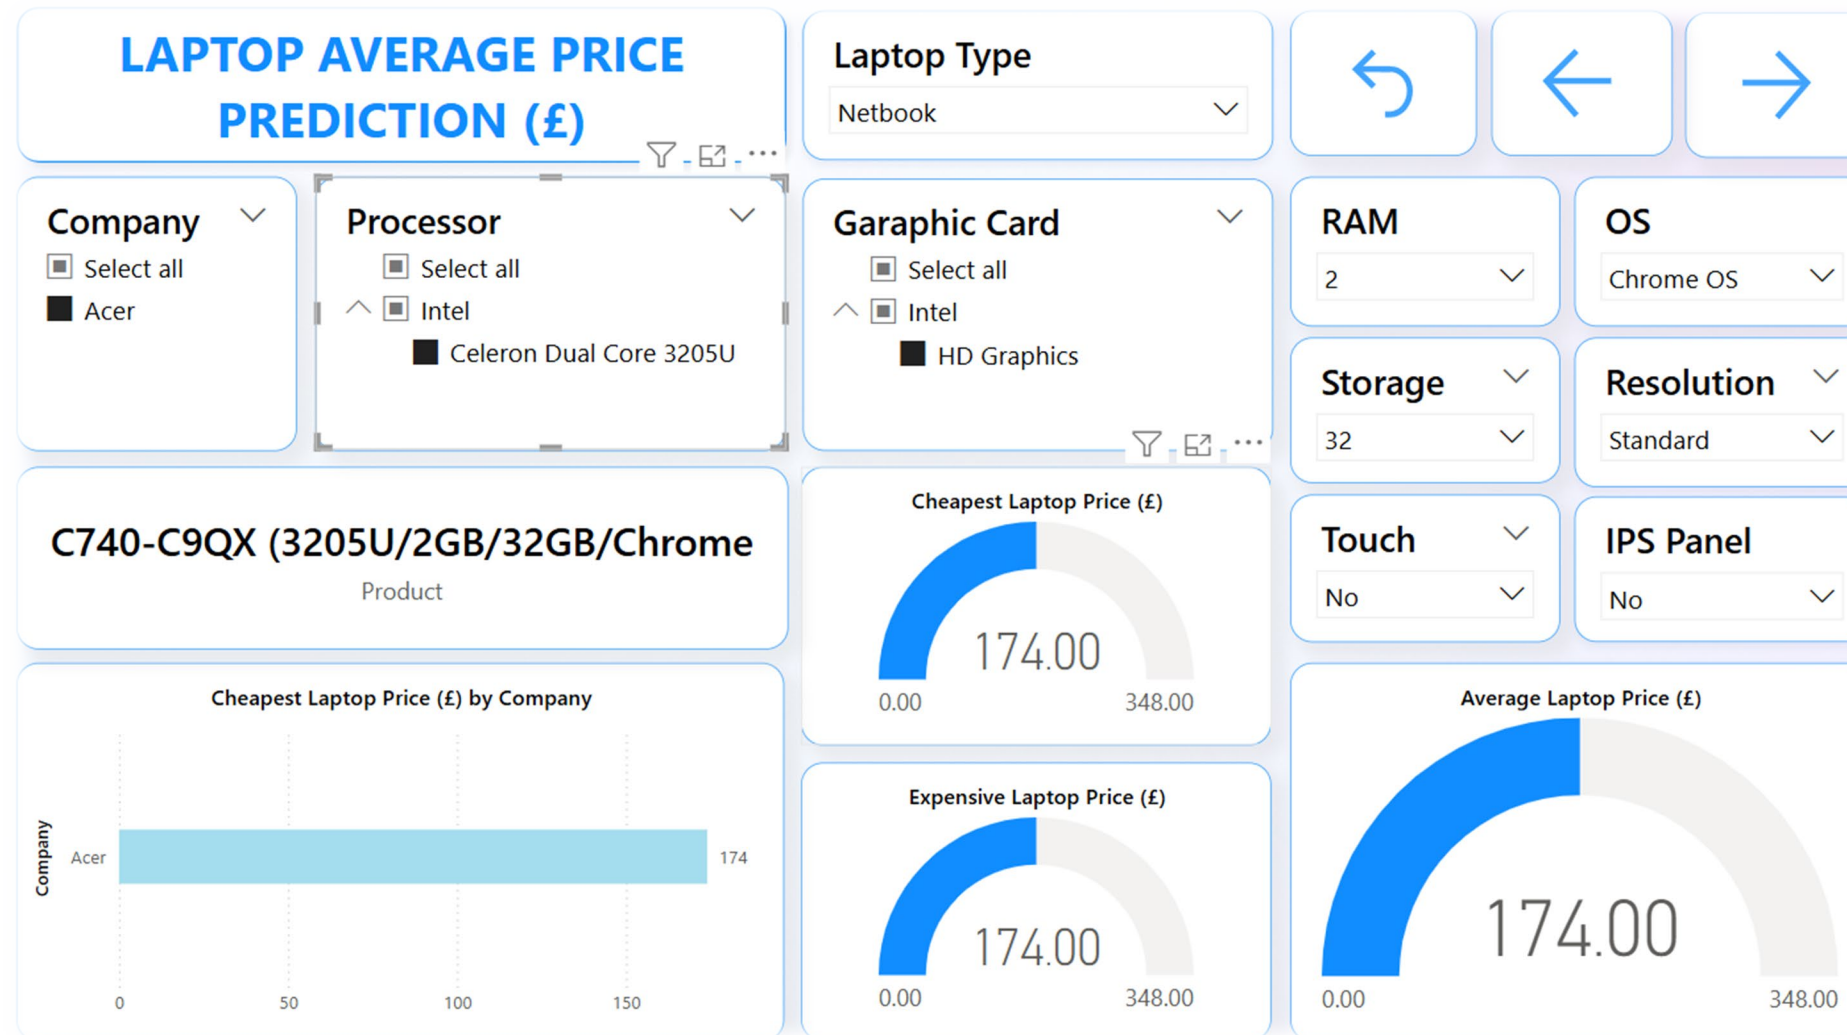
LAPTOP AVERAGE PRICE PREDICTION (£)

Laptop Type
Netbook

Company
Select all
Acer

Processor
Select all
Intel
Celeron Dual Core 3205U

Garaphic Card
Select all
Intel
HD Graphics

RAM
2

OS
Chrome OS

Storage
32

Resolution
Standard

Touch
No

IPS Panel
No

C740-C9QX (3205U/2GB/32GB/Chrome
Product

Cheapest Laptop Price (£)
174.00
0.00
348.00

Cheapest Laptop Price (£) by Company
Company
Acer
174
0
50
100
150

Expensive Laptop Price (£)
174.00
0.00
348.00

Average Laptop Price (£)
174.00
0.00
348.00